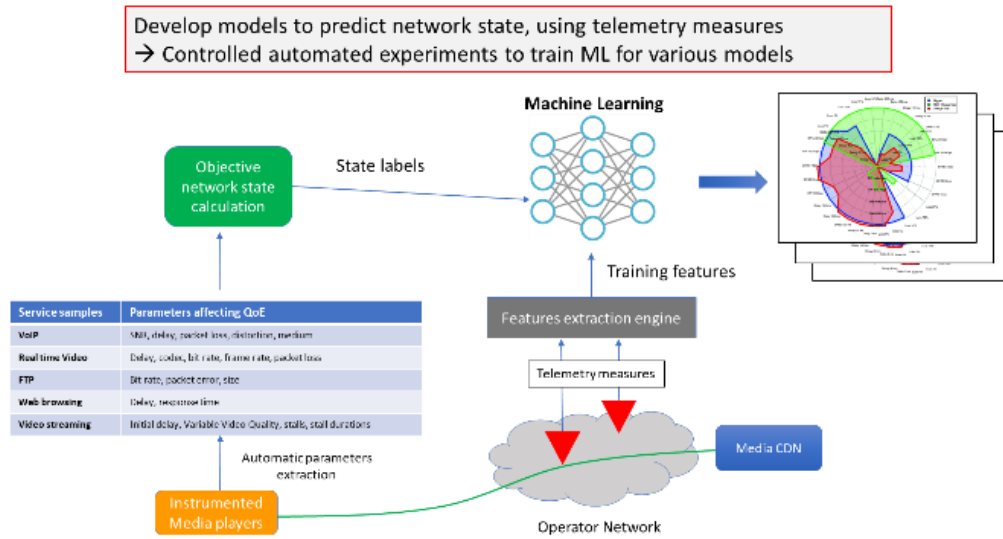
Develop models to predict network state, using telemetry measures
→ Controlled automated experiments to train ML for various models

Machine Learning

Objective network state calculation

State labels

Training features

Features extraction engine

Telemetry measures

| Service samples | Parameters affecting QoE |
|---|---|
| VoIP | SNR, delay, packet loss, distortion, medium |
| Real time Video | Delay, codec, bit rate, frame rate, packet loss |
| FTP | Bit rate, packet error, size |
| Web browsing | Delay, response time |
| Video streaming | Initial delay, Variable Video Quality, stalls, stall durations |

Automatic parameters extraction

Instrumented Media players

Media CDN

Operator Network